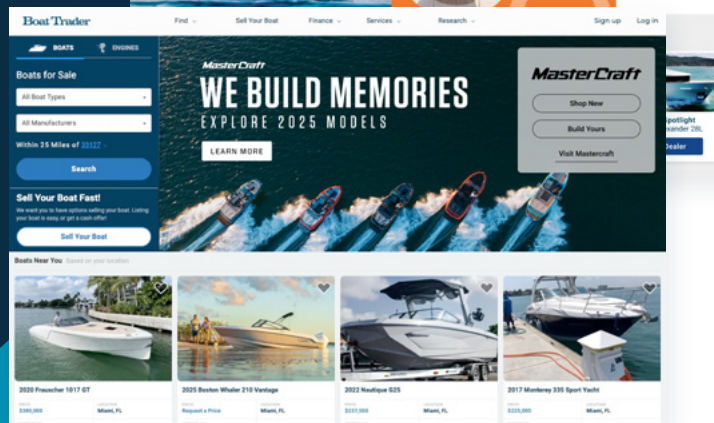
Boat Trader

Find
Sell Your Boat
Finance
Services
Research
Sign up
Log in

BOATS
ENGINES

Boats for Sale

All Boat Types
All Manufacturers

Within 25 Miles of 33127

Search

Sell Your Boat Fast!

We want you to have options selling your boat. Listing your boat is easy, or get a cash offer!

Sell Your Boat

MasterCraft
WE BUILD MEMORIES
EXPLORE 2025 MODELS

LEARN MORE

MasterCraft

Shop New
Build Yours
Visit Mastercraft

potlight
xander 28L
Dealer

Boats Near You Based on your location

2020 Frauscher 1017 GT
PRICE
$380,000
LOCATION
Miami, FL

2025 Boston Whaler 210 Vantage
PRICE
Request a Price
LOCATION
Miami, FL

2022 Nautique G25
PRICE
$237,500
LOCATION
Miami, FL

2017 Monterey 335 Sport Yacht
PRICE
$225,000
LOCATION
Miami, FL